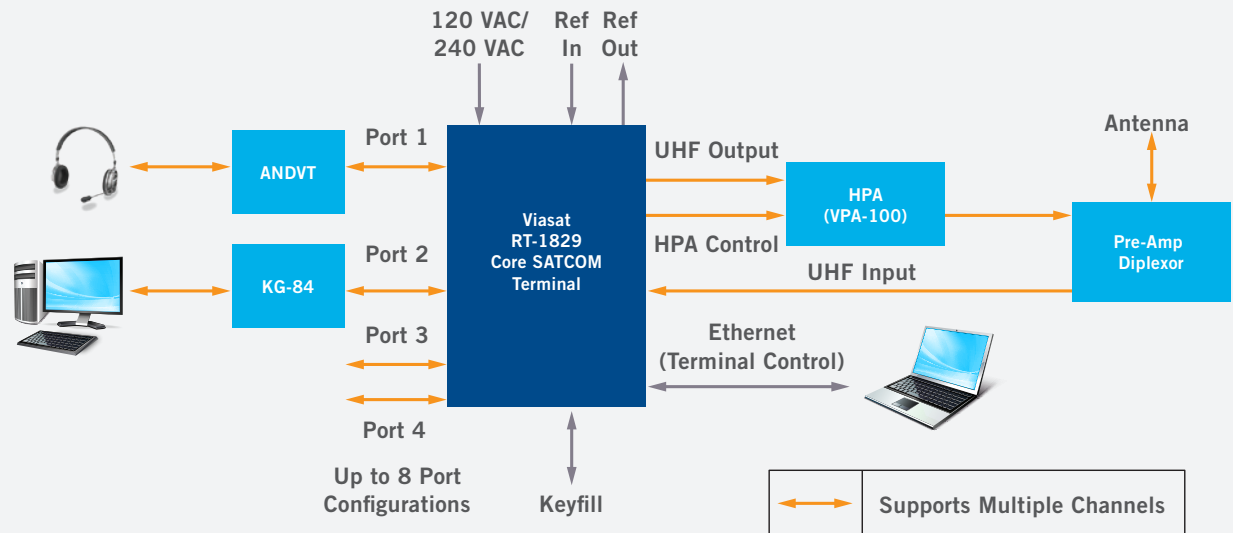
120 VAC/ 240 VAC

Ref In

Ref Out

Port 1

ANDVT

Viasat RT-1829 Core SATCOM Terminal

UHF Output

HPA (VPA-100)

Antenna

HPA Control

Pre-Amp Diplexor

Port 2

KG-84

UHF Input

Port 3

Ethernet (Terminal Control)

Port 4

Up to 8 Port Configurations

Keyfill

| | Supports Multiple Channels |